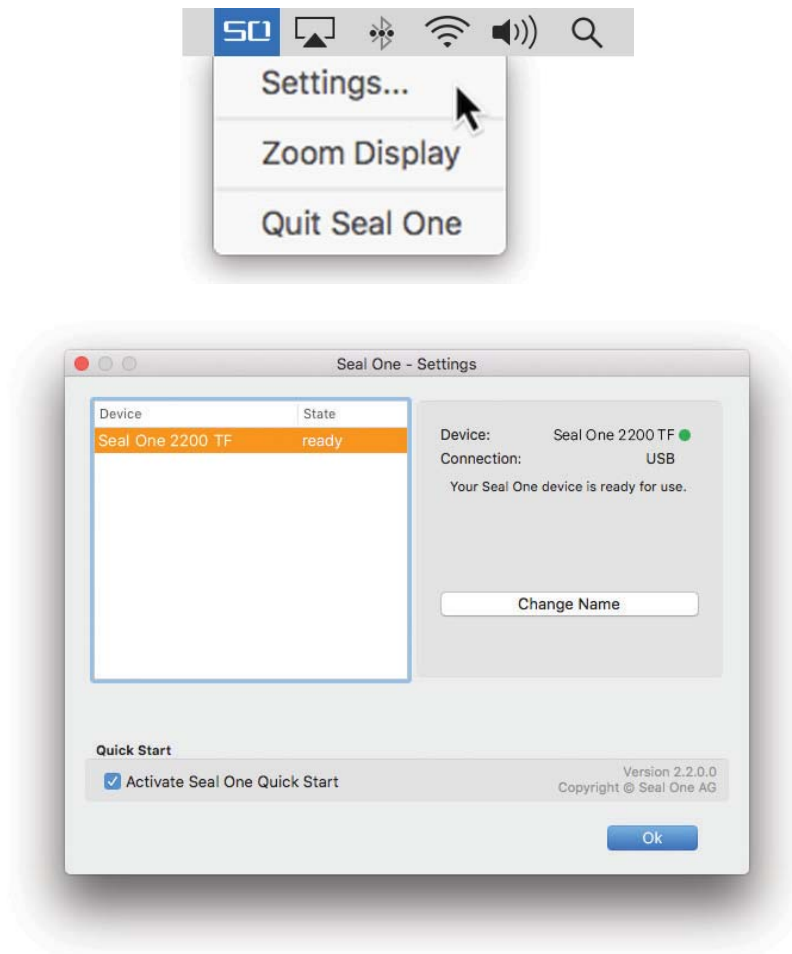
SO

Settings...

Zoom Display

Quit Seal One

Seal One - Settings

| Device | State |
|---|---|
| Seal One 2200 TF | ready |

Device: Seal One 2200 TF
Connection: USB
Your Seal One device is ready for use.

Change Name

Quick Start

Activate Seal One Quick Start

Version 2.2.0.0
Copyright © Seal One AG

Ok